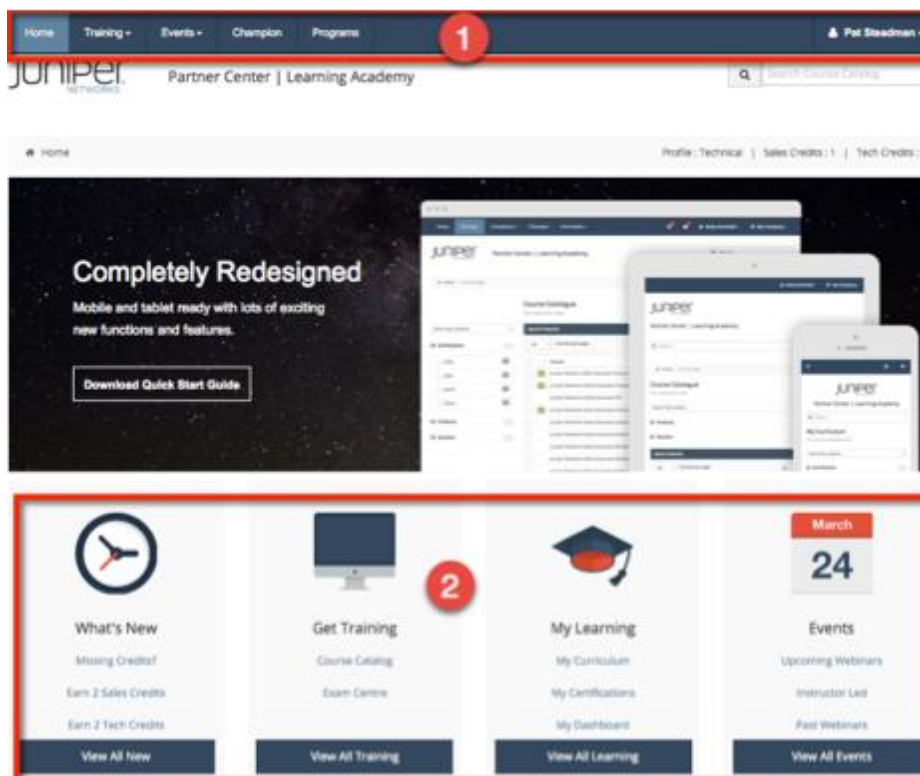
Home Training ▾ Events ▾ Champion Programs

1

Pat Steadman

JUNIPer NETWORKS

Partner Center | Learning Academy

Search Course Catalog

Home

Profile : Technical | Sales Credits : 1 | Tech Credits :

Completely Redesigned

Mobile and tablet ready with lots of exciting new functions and features.

Download Quick Start Guide

2

March

24

What's New

Missing Credits?

Earn 2 Sales Credits

Earn 2 Tech Credits

View All New

Get Training

Course Catalog

Exam Centre

View All Training

My Learning

My Curriculum

My Certifications

My Dashboard

View All Learning

Events

Upcoming Webinars

Instructor Led

Past Webinars

View All Events